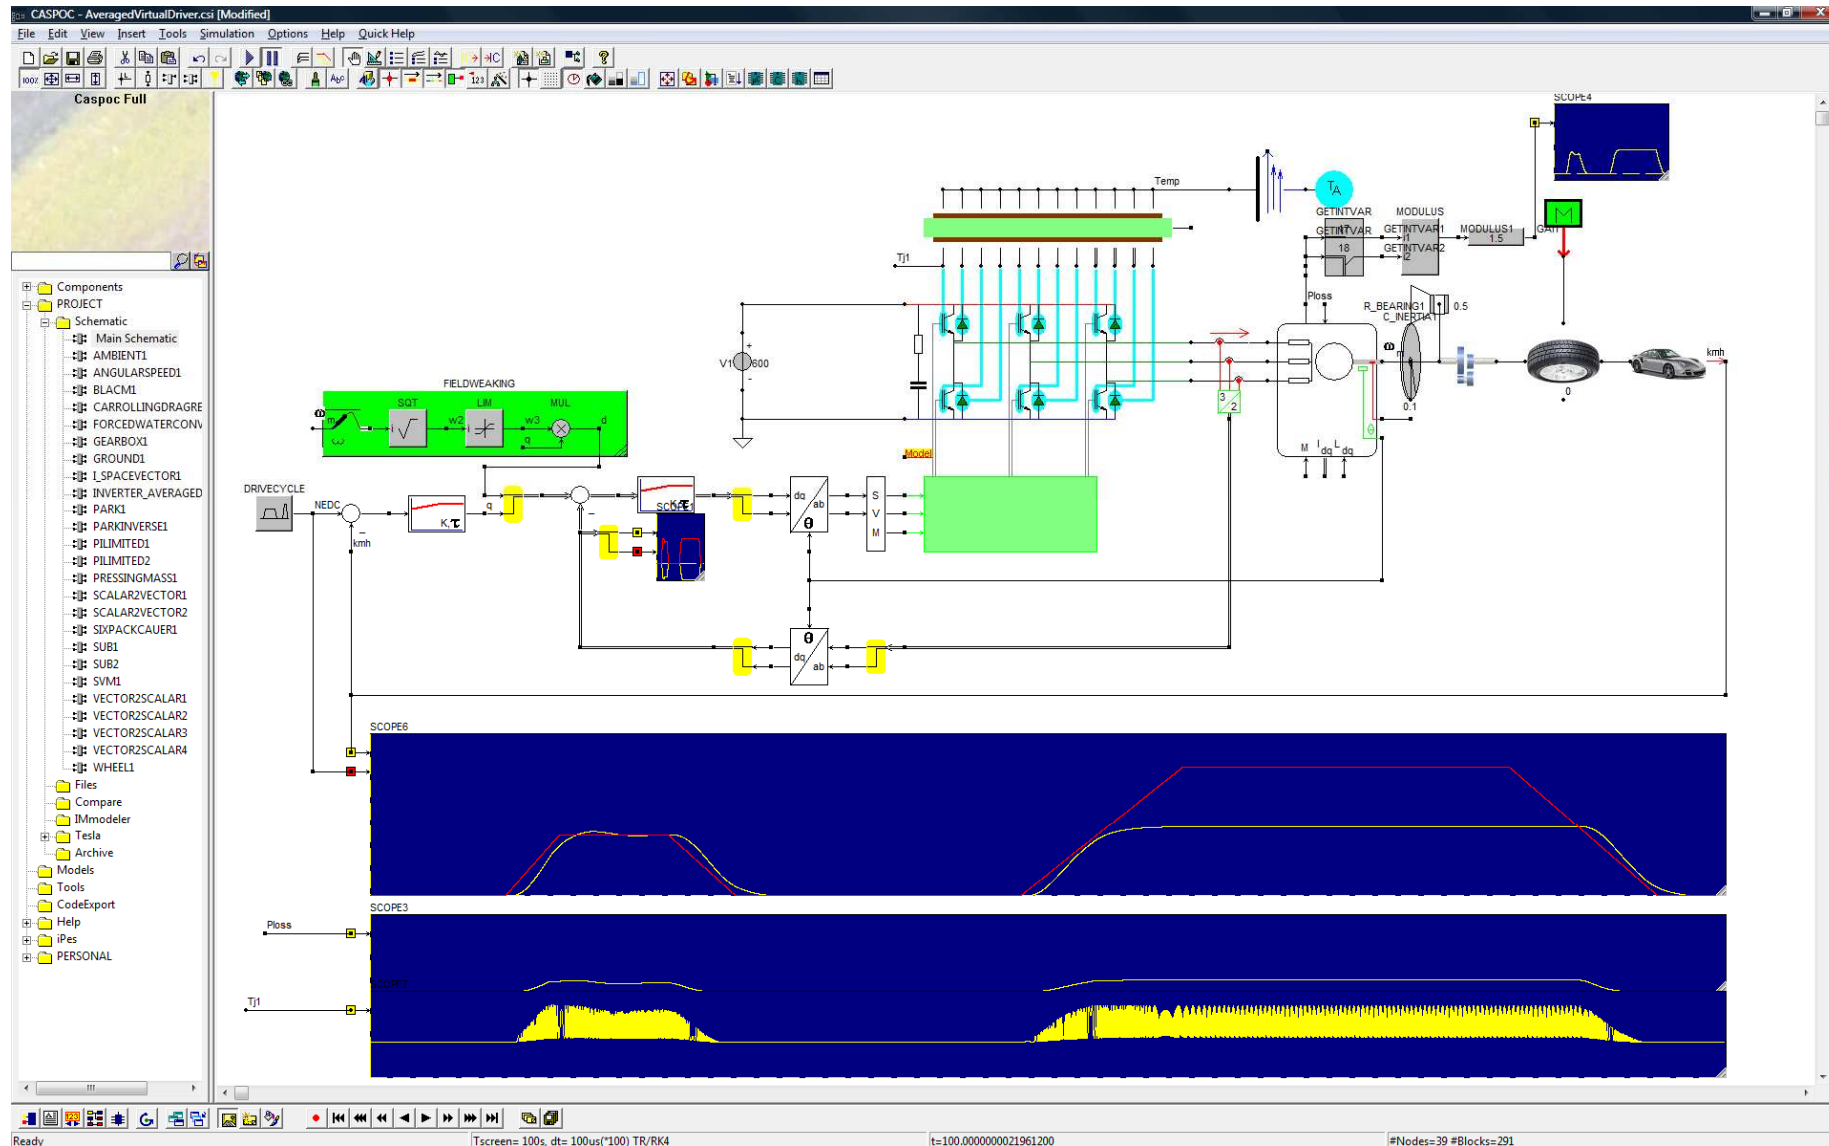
CASPOC - AveragedVirtualDriver.csi [Modified]

File Edit View Insert Tools Simulation Options Help Quick Help

Caspoc Full

Components
PROJECT
Schematic
Main Schematic
AMBIENT1
ANGULARSPEED1
BLACM1
CARROLLINGDRAGRE
FORCEDWATERCONV
GEARBOX1
GROUND1
I_SPACEVECTOR1
INVERTER_AVERAGED
PARK1
PARKINVERSE1
PILIMITED1
PILIMITED2
PRESSINGMASS1
SCALAR2VECTOR1
SCALAR2VECTOR2
SIXPACKCAUER1
SUB1
SUB2
SVM1
VECTOR2SCALAR1
VECTOR2SCALAR2
VECTOR2SCALAR3
VECTOR2SCALAR4
WHEEL1
Files
Compare
IMmodeler
Tesla
Archive
Models
Tools
CodeExport
Help
iPes
PERSONAL

SCOPE4
Temp
$T_A$
GETINTVAR
GETINTVAR
18
MODULUS
GETINTVAR1
GETINTVAR2
MODULUS1
1.5
GAIN
Tj1
Ploss
R_BEARING1
C_INERTIA1
0.5
V1
600
FIELDWEAKING
SQT
LIM
MUL
w2
w3
q
d
DRIVECYCLE
NEDC
kmh
K,τ
q
K,τ
SCOPE1
Model
dq
ab
θ
S
V
M
3
2
M
$I_{dq}$
$L_{dq}$
0.1
0
kmh
θ
dq
ab
SCOPE6
SCOPE3
Ploss
Tj1

Ready
Tscreen= 100s, dt= 100us(*100) TR/RK4
t=100.000000002196120
#Nodes=39 #Blocks=291